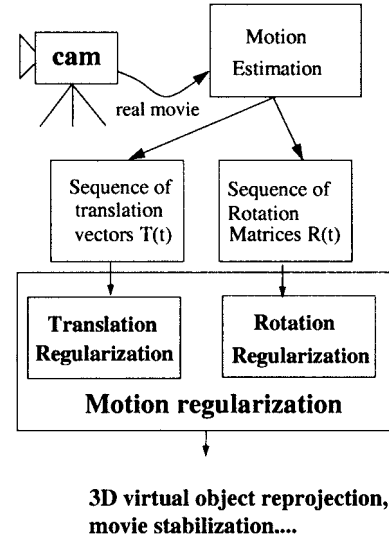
cam

real movie

Motion Estimation

Sequence of translation vectors T(t)

Sequence of Rotation Matrices R(t)

Translation Regularization

Rotation Regularization

Motion regularization

3D virtual object reprojection, movie stabilization....